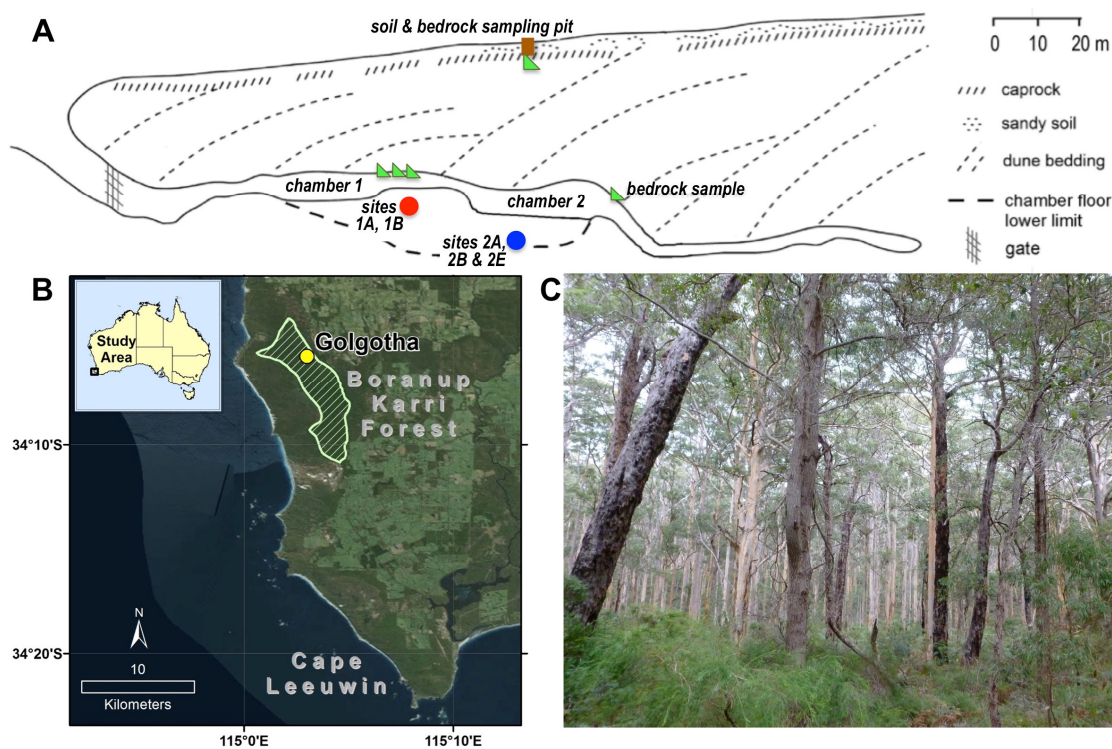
A

soil & bedrock sampling pit

0 10 20 m

caprock

sandy soil

dune bedding

chamber floor lower limit

gate

chamber 1

sites 1A, 1B

chamber 2

bedrock sample

sites 2A, 2B & 2E

B

Study Area

Golgotha

Boranup Karri Forest

34°10'S

34°20'S

N

10

Kilometers

Cape Leeuwin

115°0'E

115°10'E

C